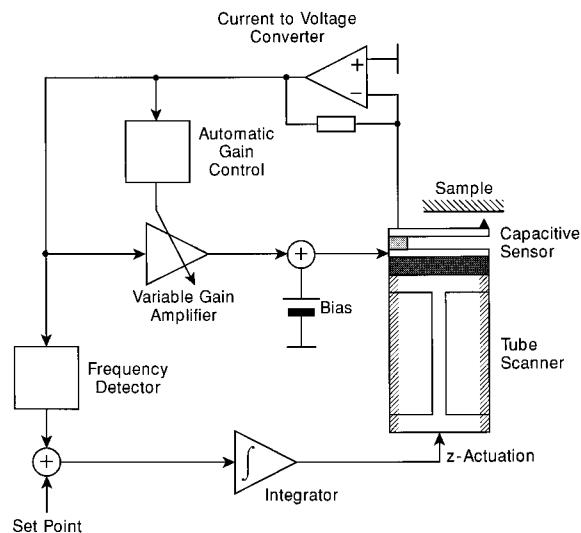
Current to Voltage Converter

+

−

Automatic Gain Control

Sample

Capacitive Sensor

+

Variable Gain Amplifier

Bias

Tube Scanner

Frequency Detector

+

$\int$

z-Actuation

Integrator

Set Point